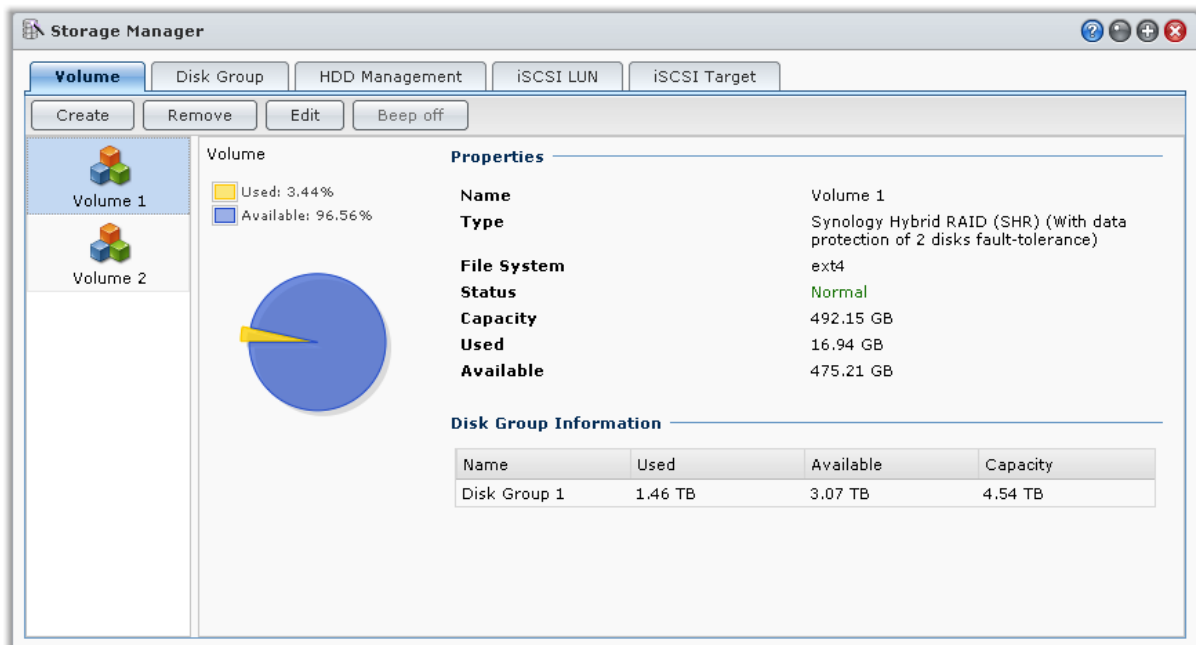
Storage Manager

Volume | Disk Group | HDD Management | iSCSI LUN | iSCSI Target

Create | Remove | Edit | Beep off

Volume 1

Volume 2

Volume

Used: 3.44%

Available: 96.56%

Properties

Name Volume 1

Type Synology Hybrid RAID (SHR) (With data protection of 2 disks fault-tolerance)

File System ext4

Status Normal

Capacity 492.15 GB

Used 16.94 GB

Available 475.21 GB

Disk Group Information

| Name | Used | Available | Capacity |
|---|---|---|---|
| Disk Group 1 | 1.46 TB | 3.07 TB | 4.54 TB |